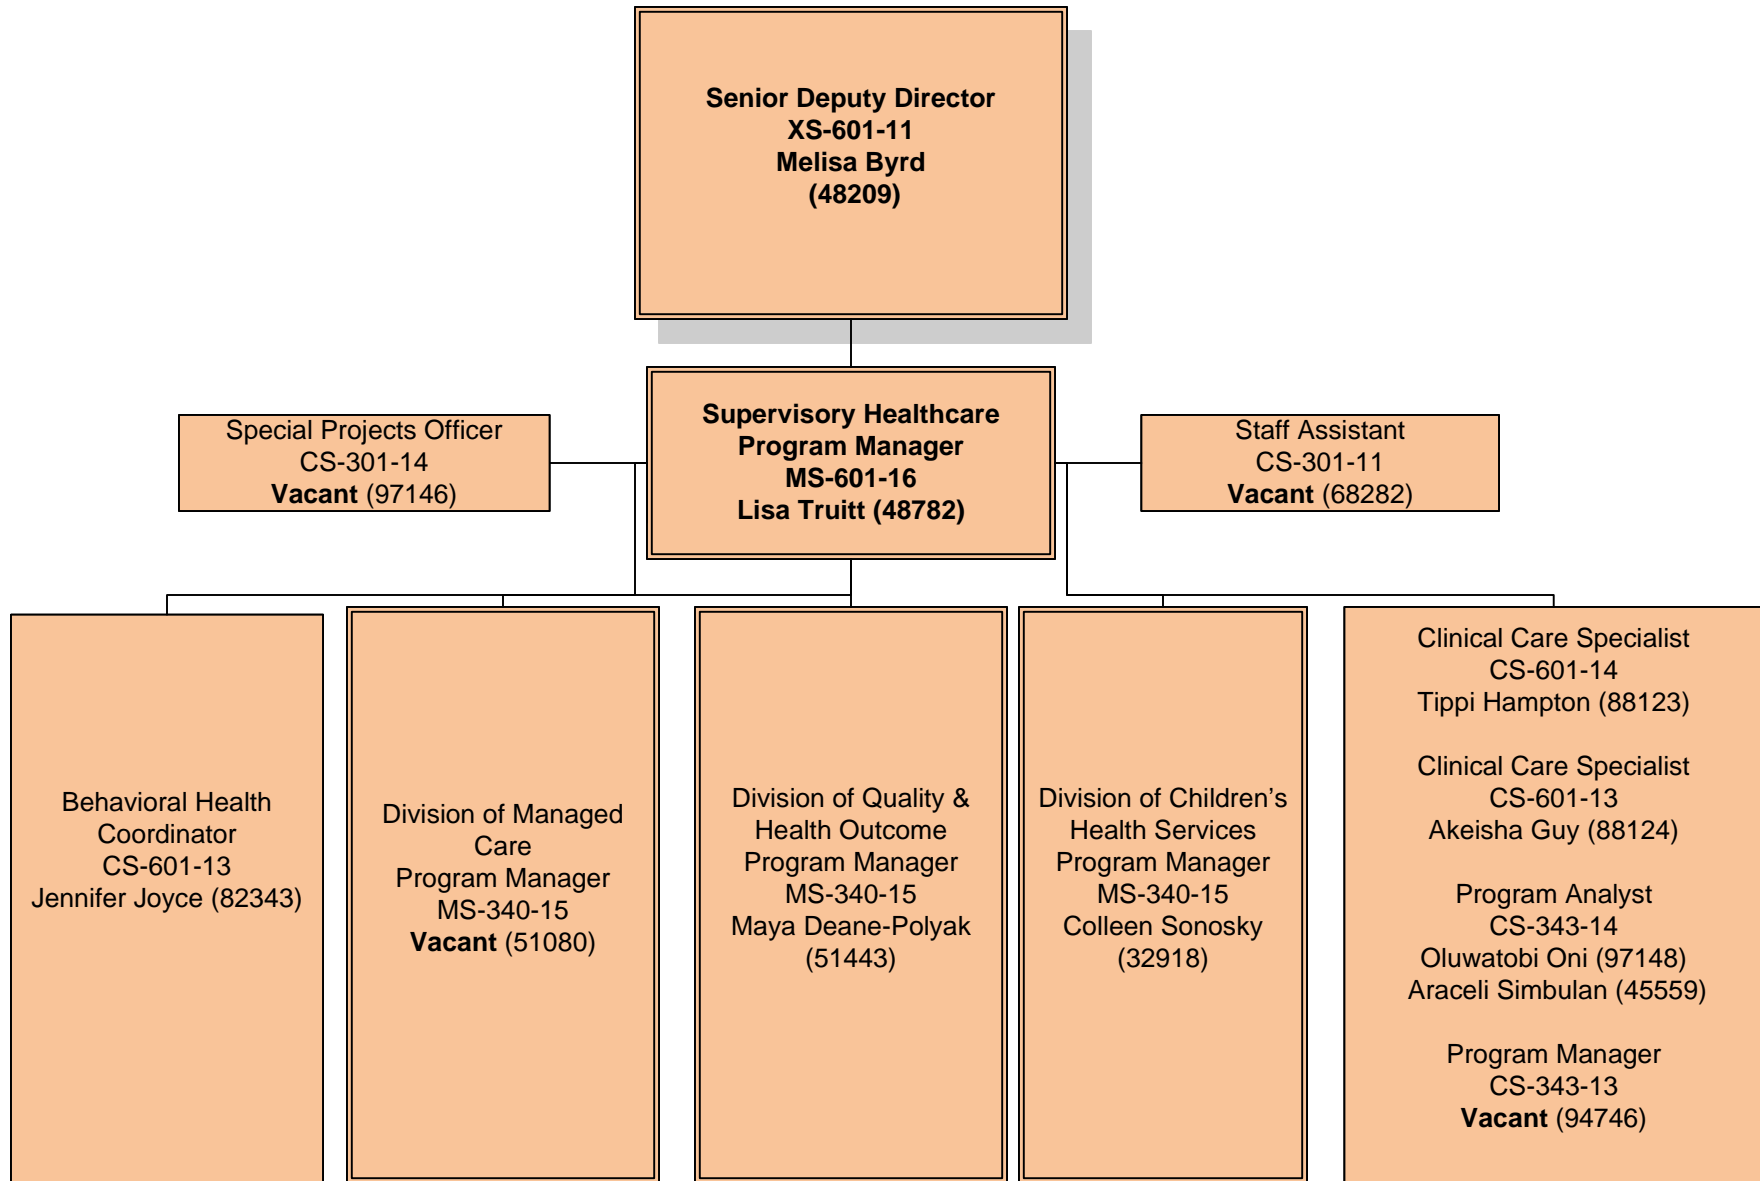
Senior Deputy Director
XS-601-11
Melisa Byrd
(48209)

Special Projects Officer
CS-301-14
Vacant (97146)

Supervisory Healthcare
Program Manager
MS-601-16
Lisa Truitt (48782)

Staff Assistant
CS-301-11
Vacant (68282)

Behavioral Health
Coordinator
CS-601-13
Jennifer Joyce (82343)

Division of Managed
Care
Program Manager
MS-340-15
Vacant (51080)

Division of Quality &
Health Outcome
Program Manager
MS-340-15
Maya Deane-Polyak
(51443)

Division of Children's
Health Services
Program Manager
MS-340-15
Colleen Sonosky
(32918)

Clinical Care Specialist
CS-601-14
Tippi Hampton (88123)

Clinical Care Specialist
CS-601-13
Akeisha Guy (88124)

Program Analyst
CS-343-14
Oluwatobi Oni (97148)
Araceli Simbulan (45559)

Program Manager
CS-343-13
Vacant (94746)